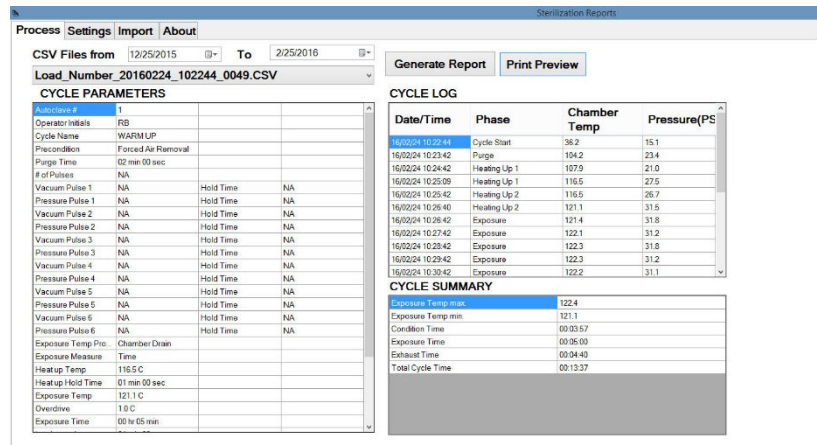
Sterilization Reports

Process | Settings | Import | About

CSV Files from 12/25/2015 To 2/25/2016

Load_Number_20160224_102244_0049.CSV

Generate Report | Print Preview

CYCLE PARAMETERS

| | | | |
|---|---|---|---|
| Autoclave # | 1 | | |
| Operator Initials | RB | | |
| Cycle Name | WARM UP | | |
| Precondition | Forced Air Removal | | |
| Purge Time | 02 min 00 sec | | |
| # of Pulses | NA | | |
| Vacuum Pulse 1 | NA | Hold Time | NA |
| Pressure Pulse 1 | NA | Hold Time | NA |
| Vacuum Pulse 2 | NA | Hold Time | NA |
| Pressure Pulse 2 | NA | Hold Time | NA |
| Vacuum Pulse 3 | NA | Hold Time | NA |
| Pressure Pulse 3 | NA | Hold Time | NA |
| Vacuum Pulse 4 | NA | Hold Time | NA |
| Pressure Pulse 4 | NA | Hold Time | NA |
| Vacuum Pulse 5 | NA | Hold Time | NA |
| Pressure Pulse 5 | NA | Hold Time | NA |
| Vacuum Pulse 6 | NA | Hold Time | NA |
| Pressure Pulse 6 | NA | Hold Time | NA |
| Exposure Temp Pro... | Chamber Drain | | |
| Exposure Measure | Time | | |
| Heat up Temp | 116.5 C | | |
| Heat up Hold Time | 01 min 00 sec | | |
| Exposure Temp | 121.1 C | | |
| Overdrive | 1.0 C | | |
| Exposure Time | 00 hr 05 min | | |

CYCLE LOG

| Date/Time | Phase | Chamber Temp | Pressure(PS |
|---|---|---|---|
| 16/02/24 10:22:44 | Cycle Start | 36.2 | 15.1 |
| 16/02/24 10:23:42 | Purge | 104.2 | 23.4 |
| 16/02/24 10:24:42 | Heating Up 1 | 107.9 | 21.0 |
| 16/02/24 10:25:09 | Heating Up 1 | 116.5 | 27.5 |
| 16/02/24 10:25:42 | Heating Up 2 | 116.5 | 26.7 |
| 16/02/24 10:26:40 | Heating Up 2 | 121.1 | 31.5 |
| 16/02/24 10:26:42 | Exposure | 121.4 | 31.8 |
| 16/02/24 10:27:42 | Exposure | 122.1 | 31.2 |
| 16/02/24 10:28:42 | Exposure | 122.3 | 31.8 |
| 16/02/24 10:29:42 | Exposure | 122.3 | 31.2 |
| 16/02/24 10:30:42 | Exposure | 122.2 | 31.1 |

CYCLE SUMMARY

| | |
|---|---|
| Exposure Temp max. | 122.4 |
| Exposure Temp min. | 121.1 |
| Condition Time | 00:03:57 |
| Exposure Time | 00:05:00 |
| Exhaust Time | 00:04:40 |
| Total Cycle Time | 00:13:37 |